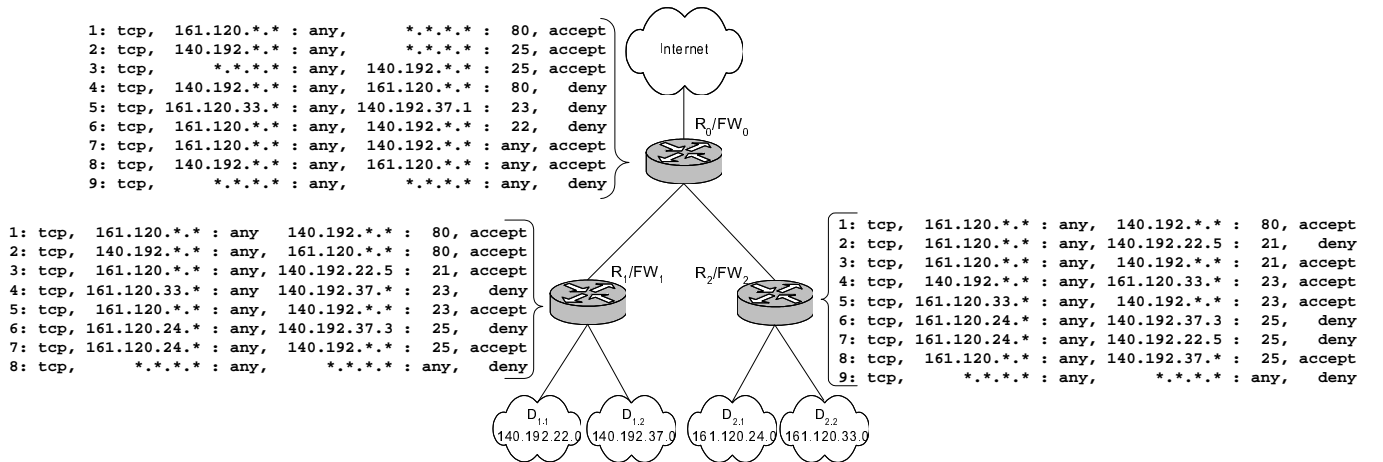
1: tcp, 161.120.*.* : any, *.*.*.* : 80, accept
2: tcp, 140.192.*.* : any, *.*.*.* : 25, accept
3: tcp, *.*.*.* : any, 140.192.*.* : 25, accept
4: tcp, 140.192.*.* : any, 161.120.*.* : 80, deny
5: tcp, 161.120.33.* : any, 140.192.37.1 : 23, deny
6: tcp, 161.120.*.* : any, 140.192.*.* : 22, deny
7: tcp, 161.120.*.* : any, 140.192.*.* : any, accept
8: tcp, 140.192.*.* : any, 161.120.*.* : any, accept
9: tcp, *.*.*.* : any, *.*.*.* : any, deny

Internet

$R_0/FW_0$

1: tcp, 161.120.*.* : any 140.192.*.* : 80, accept
2: tcp, 140.192.*.* : any 161.120.*.* : 80, accept
3: tcp, 161.120.*.* : any, 140.192.22.5 : 21, accept
4: tcp, 161.120.33.* : any 140.192.37.* : 23, deny
5: tcp, 161.120.*.* : any, 140.192.*.* : 23, accept
6: tcp, 161.120.24.* : any, 140.192.37.3 : 25, deny
7: tcp, 161.120.24.* : any, 140.192.*.* : 25, accept
8: tcp, *.*.*.* : any, *.*.*.* : any, deny

$R_1/FW_1$

$R_2/FW_2$

1: tcp, 161.120.*.* : any, 140.192.*.* : 80, accept
2: tcp, 161.120.*.* : any, 140.192.22.5 : 21, deny
3: tcp, 161.120.*.* : any, 140.192.*.* : 21, accept
4: tcp, 140.192.*.* : any, 161.120.33.* : 23, accept
5: tcp, 161.120.33.* : any, 140.192.*.* : 23, accept
6: tcp, 161.120.24.* : any, 140.192.37.3 : 25, deny
7: tcp, 161.120.24.* : any, 140.192.22.5 : 25, deny
8: tcp, 161.120.*.* : any, 140.192.37.* : 25, accept
9: tcp, *.*.*.* : any, *.*.*.* : any, deny

$D_{1.1}$
140.192.22.0

$D_{1.2}$
140.192.37.0

$D_{2.1}$
161.120.24.0

$D_{2.2}$
161.120.33.0